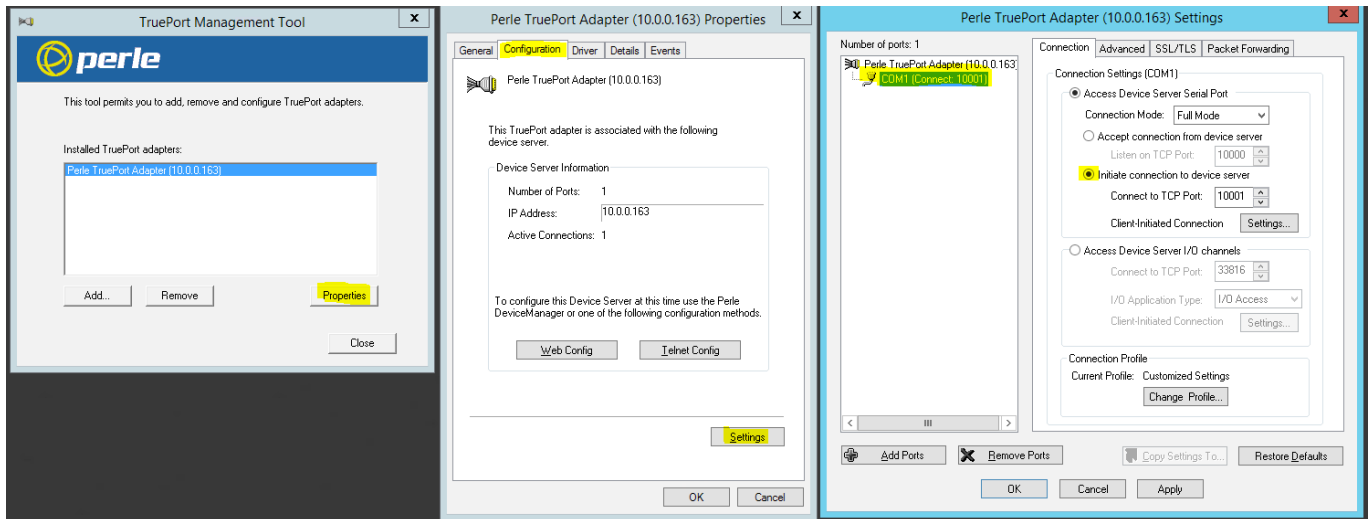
TruePort Management Tool

perle

This tool permits you to add, remove and configure TruePort adapters.

Installed TruePort adapters:

Perle TruePort Adapter (10.0.0.163)

Add...

Remove

Properties

Close

Perle TruePort Adapter (10.0.0.163) Properties

General

Configuration

Driver

Details

Events

Perle TruePort Adapter (10.0.0.163)

This TruePort adapter is associated with the following device server.

Device Server Information

Number of Ports: 1

IP Address: 10.0.0.163

Active Connections: 1

To configure this Device Server at this time use the Perle DeviceManager or one of the following configuration methods.

Web Config

Telnet Config

Settings

OK

Cancel

Perle TruePort Adapter (10.0.0.163) Settings

Number of ports: 1

Perle TruePort Adapter (10.0.0.163)

COM1 (Connect: 10001)

Connection

Advanced

SSL/TLS

Packet Forwarding

Connection Settings (COM1)

Access Device Server Serial Port

Connection Mode: Full Mode

Accept connection from device server

Listen on TCP Port: 10000

Initiate connection to device server

Connect to TCP Port: 10001

Client-Initiated Connection

Settings...

Access Device Server I/O channels

Connect to TCP Port: 33816

I/O Application Type: I/O Access

Client-Initiated Connection

Settings...

Connection Profile

Current Profile: Customized Settings

Change Profile...

Add Ports

Remove Ports

Copy Settings To...

Restore Defaults

OK

Cancel

Apply